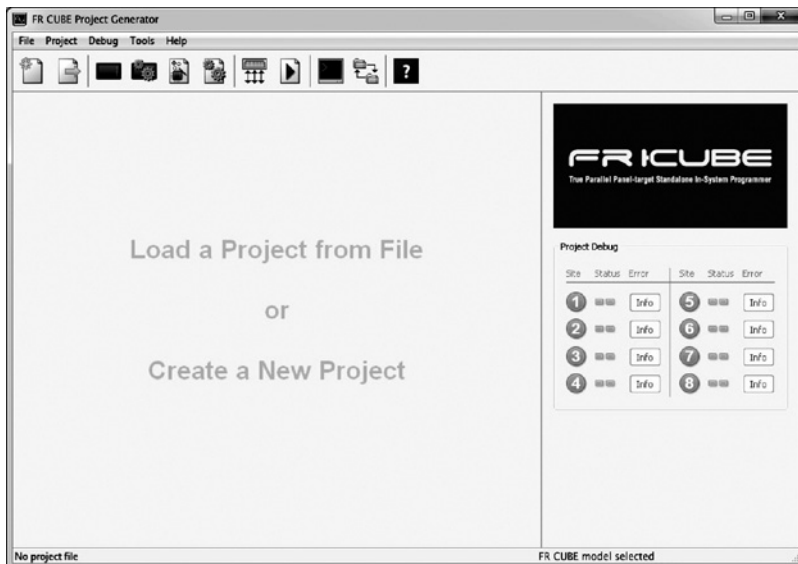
FR CUBE Project Generator

File Project Debug Tools Help

?

FR CUBE
True Parallel Panel-target Standalone In-System Programmer

Load a Project from File

or

Create a New Project

Project Debug

| Site | Status | Error | Site | Status | Error |
|---|---|---|---|---|---|
| 1 | | Info | 5 | | Info |
| 2 | | Info | 6 | | Info |
| 3 | | Info | 7 | | Info |
| 4 | | Info | 8 | | Info |

No project file

FR CUBE model selected